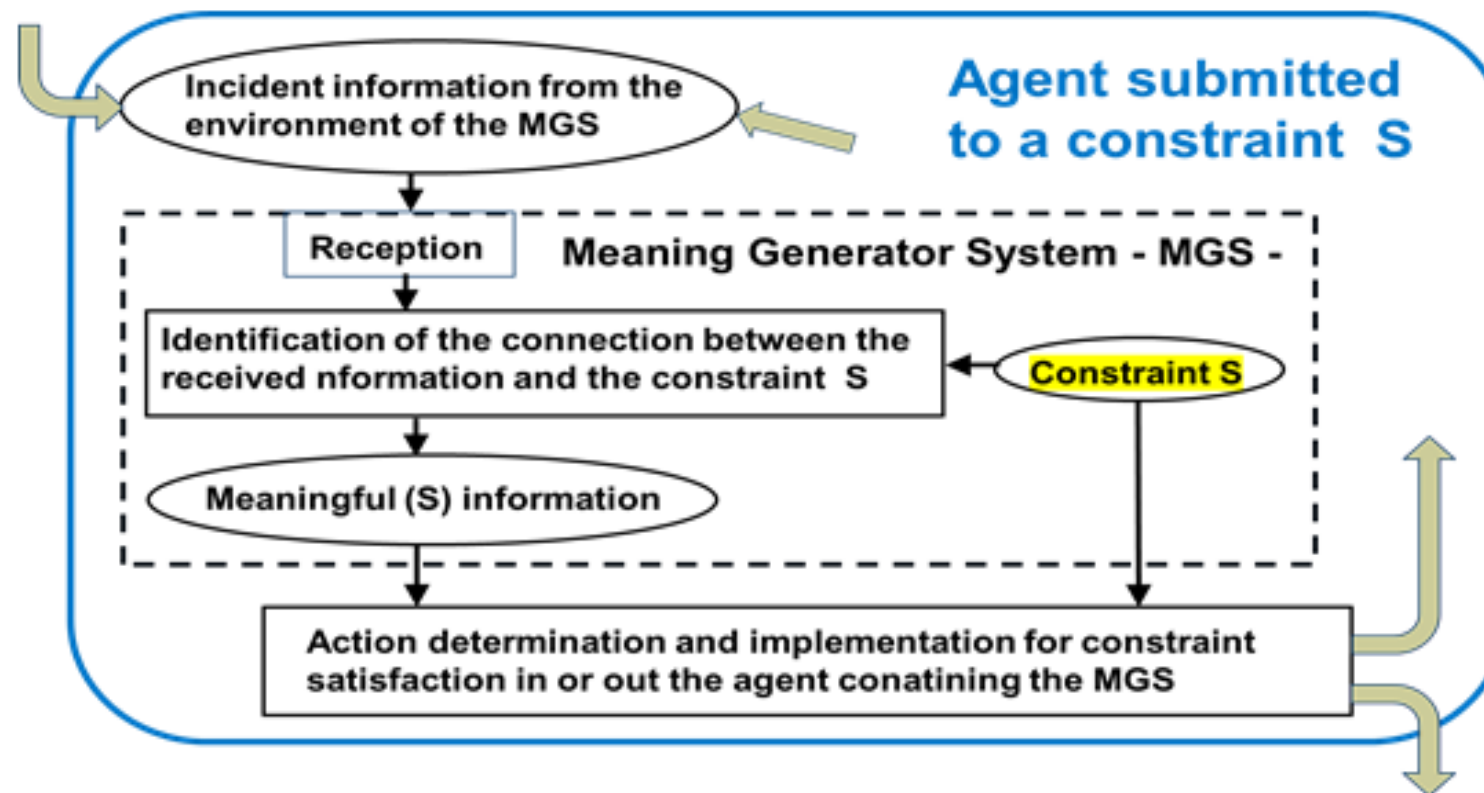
Incident information from the environment of the MGS

Agent submitted to a constraint S

Reception

Meaning Generator System - MGS -

Identification of the connection between the received nformation and the constraint S

Constraint S

Meaningful (S) information

Action determination and implementation for constraint satisfaction in or out the agent conatining the MGS